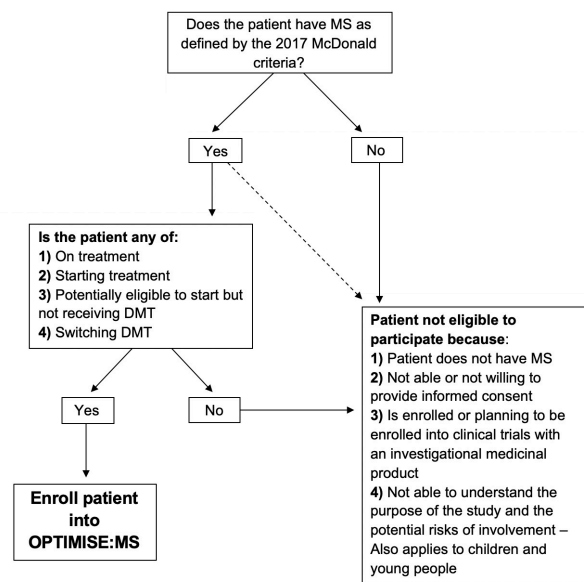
Does the patient have MS as defined by the 2017 McDonald criteria?

Yes

No

**Is the patient any of:**
**1)** On treatment
**2)** Starting treatment
**3)** Potentially eligible to start but not receiving DMT
**4)** Switching DMT

Yes

No

**Enroll patient into OPTIMISE:MS**

**Patient not eligible to participate because**:
**1)** Patient does not have MS
**2)** Not able or not willing to provide informed consent
**3)** Is enrolled or planning to be enrolled into clinical trials with an investigational medicinal product
**4)** Not able to understand the purpose of the study and the potential risks of involvement – Also applies to children and young people